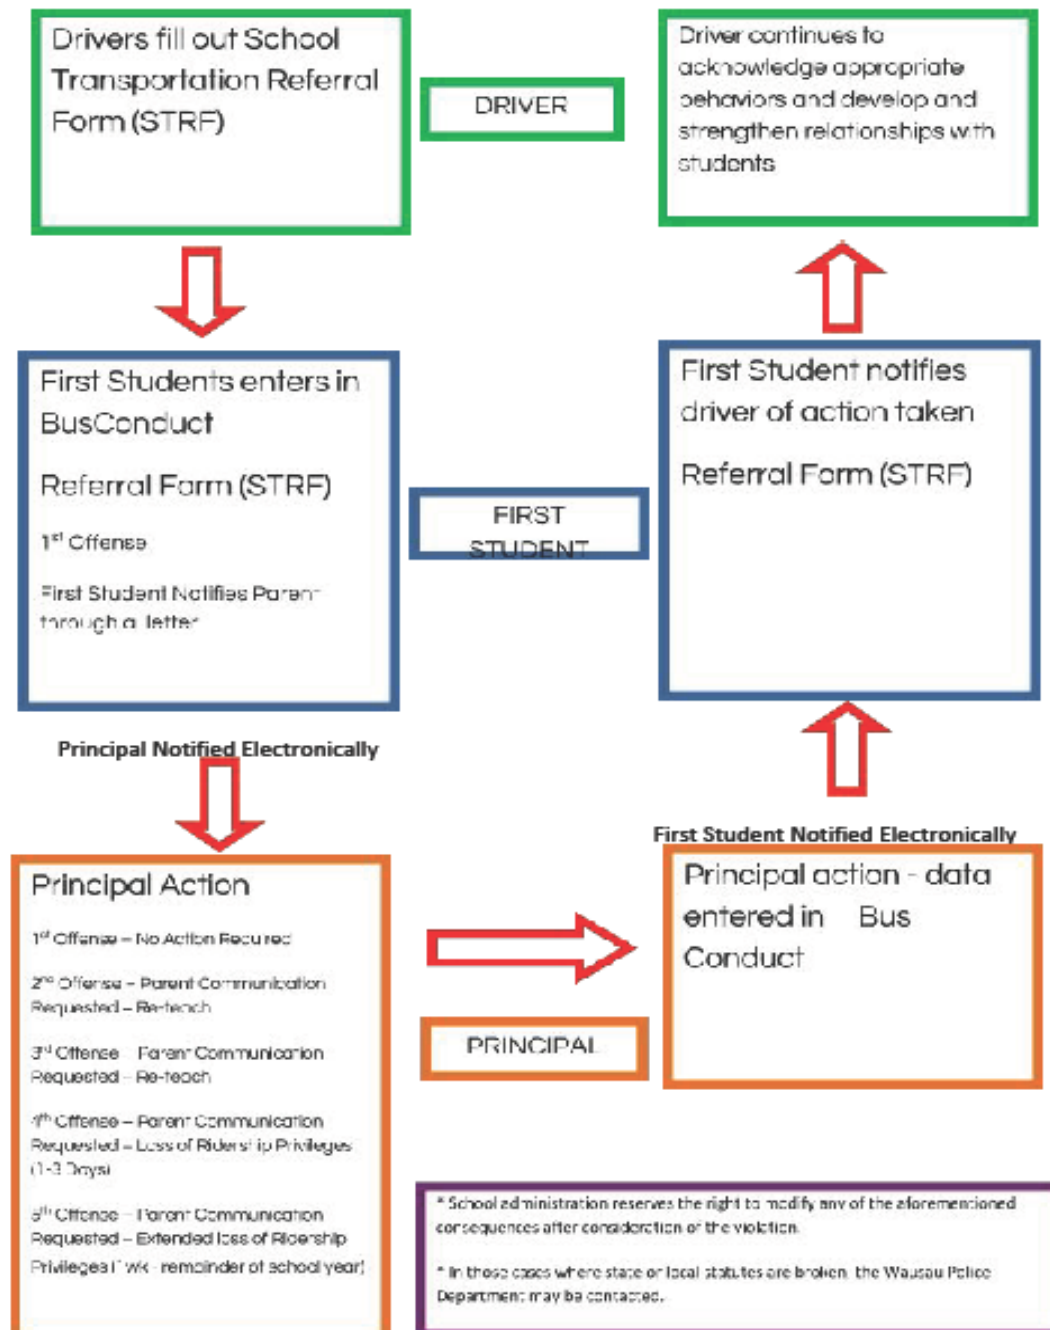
Drivers fill out School Transportation Referral Form (STRF)

DRIVER

Driver continues to acknowledge appropriate behaviors and develop and strengthen relationships with students

First Students enters in BusConduct

Referral Form (STRF)

$1^{st}$ Offense

First Student Notifies Parent through a letter

FIRST STUDENT

First Student notifies driver of action taken

Referral Form (STRF)

Principal Notified Electronically

First Student Notified Electronically

Principal Action

$1^{st}$ Offense – No Action Required

$2^{nd}$ Offense – Parent Communication Requested – Re-teach

$3^{rd}$ Offense – Parent Communication Requested – Re-teach

$4^{th}$ Offense – Parent Communication Requested – Loss of Ridership Privileges (1-3 Days)

$5^{th}$ Offense – Parent Communication Requested – Extended loss of Ridership Privileges (1 wk - remainder of school year)

Principal action - data entered in Bus Conduct

PRINCIPAL

* School administration reserves the right to modify any of the aforementioned consequences after consideration of the violation.

* In those cases where state or local statutes are broken, the Wausau Police Department may be contacted.